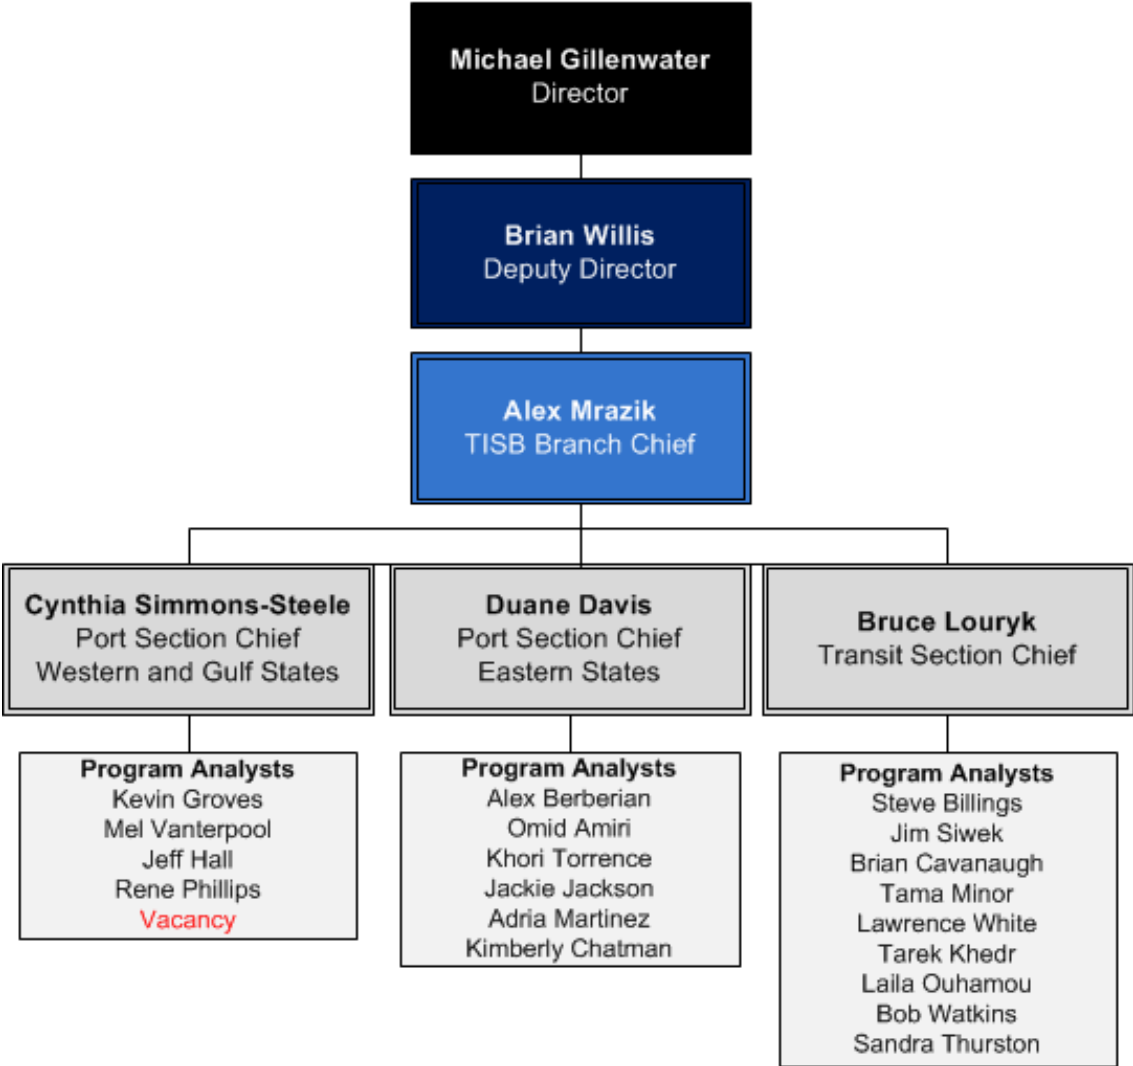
Michael Gillenwater
Director

Brian Willis
Deputy Director

Alex Mrazik
TISB Branch Chief

Cynthia Simmons-Steele
Port Section Chief
Western and Gulf States

Program Analysts
Kevin Groves
Mel Vanterpool
Jeff Hall
Rene Phillips
Vacancy

Duane Davis
Port Section Chief
Eastern States

Program Analysts
Alex Berberian
Omid Amiri
Khori Torrence
Jackie Jackson
Adria Martinez
Kimberly Chatman

Bruce Louryk
Transit Section Chief

Program Analysts
Steve Billings
Jim Siwek
Brian Cavanaugh
Tama Minor
Lawrence White
Tarek Khedr
Laila Ouhamou
Bob Watkins
Sandra Thurston